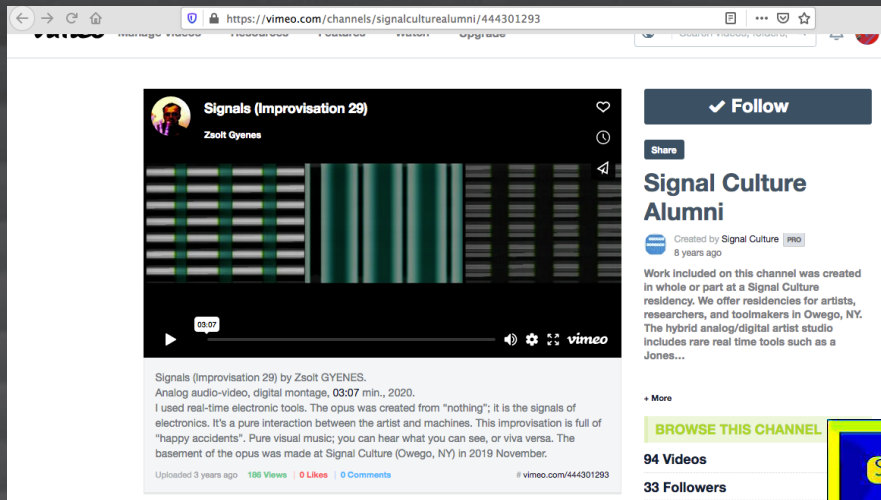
https://vimeo.com/channels/signalculturealumni/444301293

Signals (Improvisation 29)

Zsolt Gyenes

03:07

vimeo

✔ Follow

Share

Signal Culture Alumni

Created by Signal Culture PRO
8 years ago

Work included on this channel was created in whole or part at a Signal Culture residency. We offer residencies for artists, researchers, and toolmakers in Owego, NY. The hybrid analog/digital artist studio includes rare real time tools such as a Jones...

+ More

Signals (Improvisation 29) by Zsolt GYENES.
Analog audio-video, digital montage, 03:07 min., 2020.
I used real-time electronic tools. The opus was created from "nothing"; it is the signals of electronics. It's a pure interaction between the artist and machines. This improvisation is full of "happy accidents". Pure visual music; you can hear what you can see, or viva versa. The basement of the opus was made at Signal Culture (Owego, NY) in 2019 November.

Uploaded 3 years ago | 186 Views | 0 Likes | 0 Comments | # vimeo.com/444301293

BROWSE THIS CHANNEL

94 Videos

33 Followers